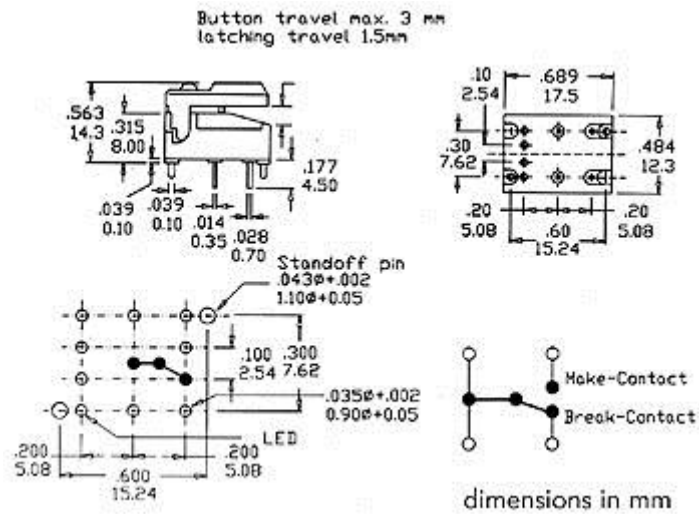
Button travel max. 3 mm
latching travel 1.5mm

.563
14.3
.315
8.00
.177
4.50
.039
0.10
.039
0.10
.014
0.35
.028
0.70

.10
2.54
.689
17.5
.30
7.62
.484
12.3
.20
5.08
.60
15.24
.20
5.08

Standoff pin
.043ø+.002
1.10ø+0.05
.100
2.54
.300
7.62
.035ø+.002
0.90ø+0.05
LED
.200
5.08
.600
15.24
.200
5.08

Make-Contact
Break-Contact

dimensions in mm